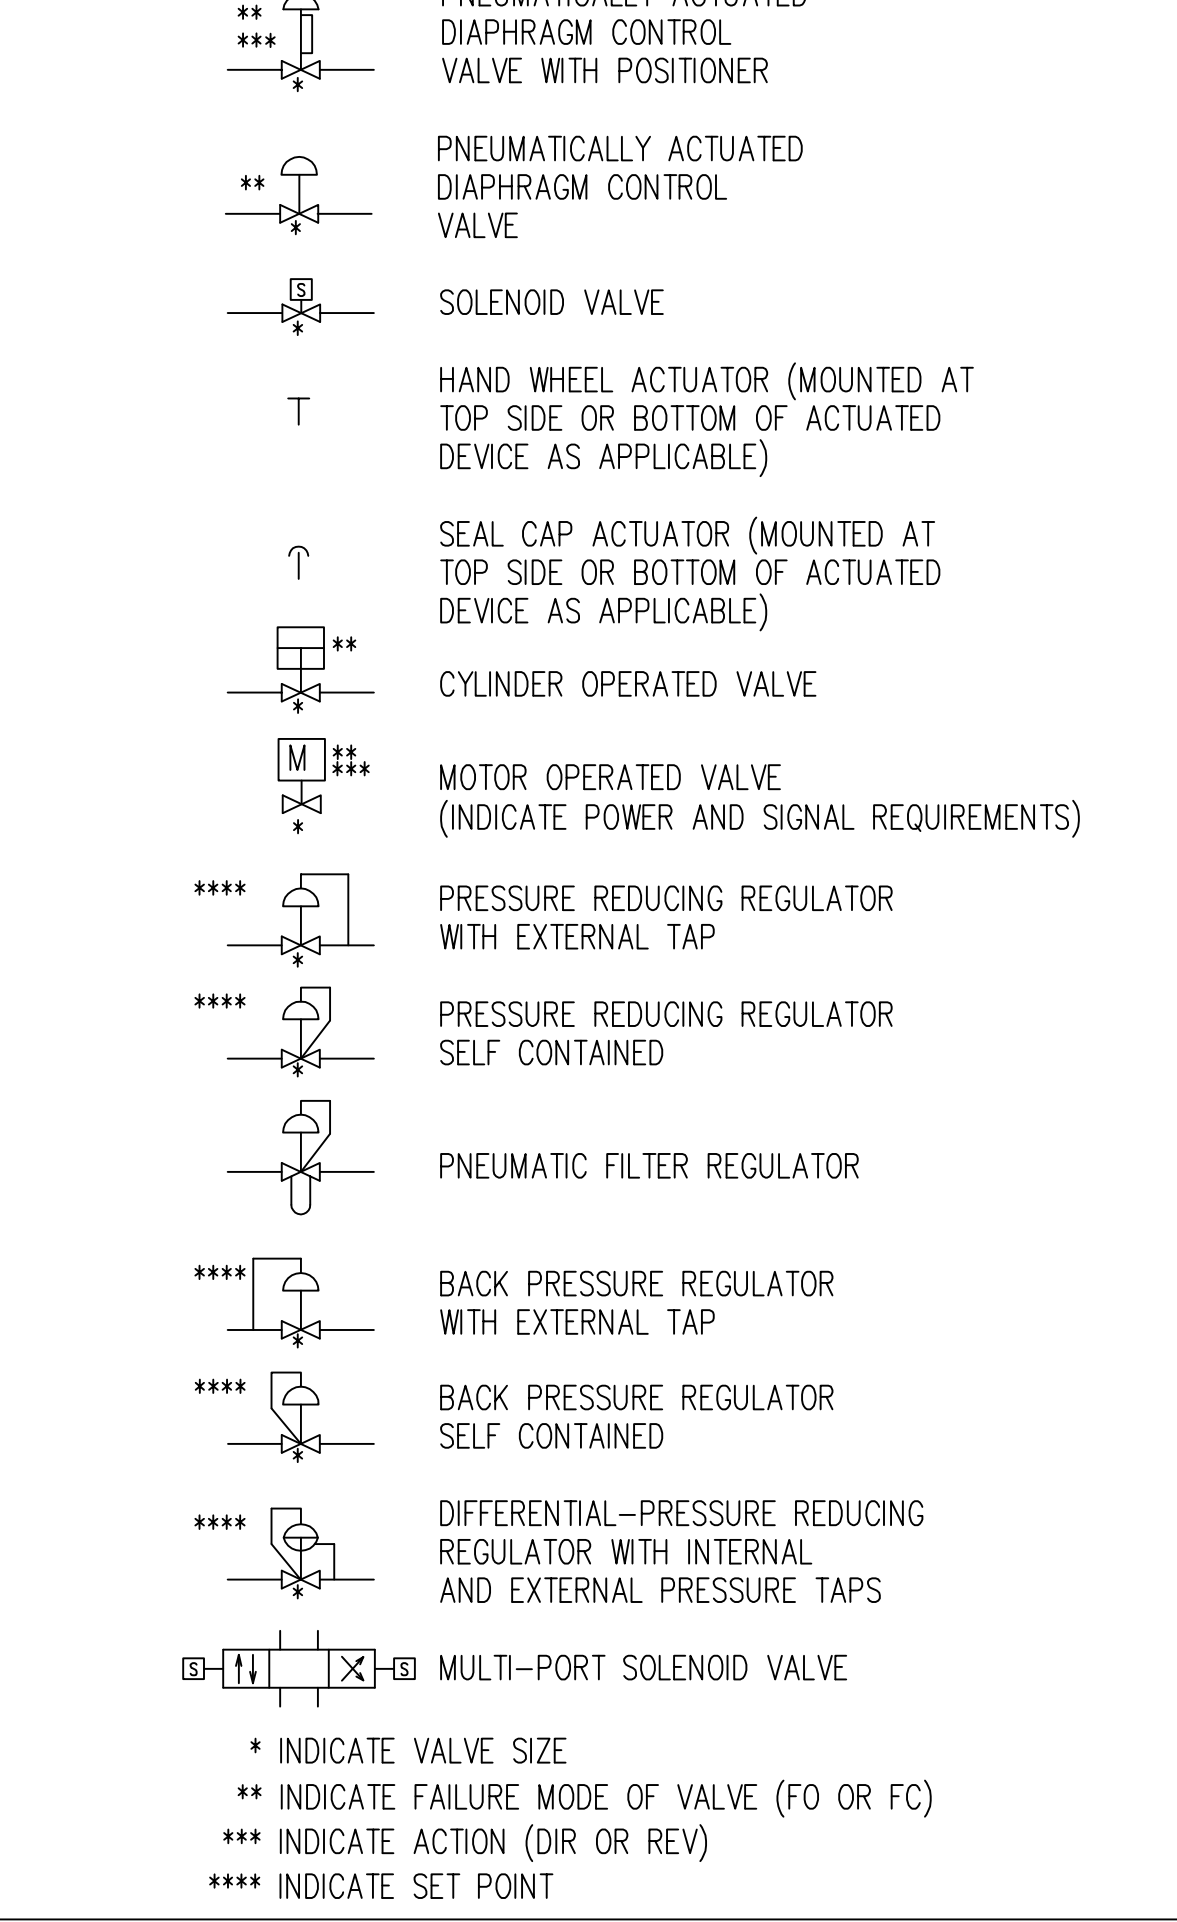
**
***
*
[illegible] DIAPHRAGM CONTROL VALVE WITH POSITIONER

**
*
PNEUMATICALLY ACTUATED DIAPHRAGM CONTROL VALVE

S
*
SOLENOID VALVE

HAND WHEEL ACTUATOR (MOUNTED AT TOP SIDE OR BOTTOM OF ACTUATED DEVICE AS APPLICABLE)

SEAL CAP ACTUATOR (MOUNTED AT TOP SIDE OR BOTTOM OF ACTUATED DEVICE AS APPLICABLE)

**
*
CYLINDER OPERATED VALVE

M **
***
*
MOTOR OPERATED VALVE (INDICATE POWER AND SIGNAL REQUIREMENTS)

****
*
PRESSURE REDUCING REGULATOR WITH EXTERNAL TAP

****
*
PRESSURE REDUCING REGULATOR SELF CONTAINED

PNEUMATIC FILTER REGULATOR

****
*
BACK PRESSURE REGULATOR WITH EXTERNAL TAP

****
*
BACK PRESSURE REGULATOR SELF CONTAINED

****
*
DIFFERENTIAL–PRESSURE REDUCING REGULATOR WITH INTERNAL AND EXTERNAL PRESSURE TAPS

S S MULTI–PORT SOLENOID VALVE

* INDICATE VALVE SIZE
** INDICATE FAILURE MODE OF VALVE (FO OR FC)
*** INDICATE ACTION (DIR OR REV)
**** INDICATE SET POINT